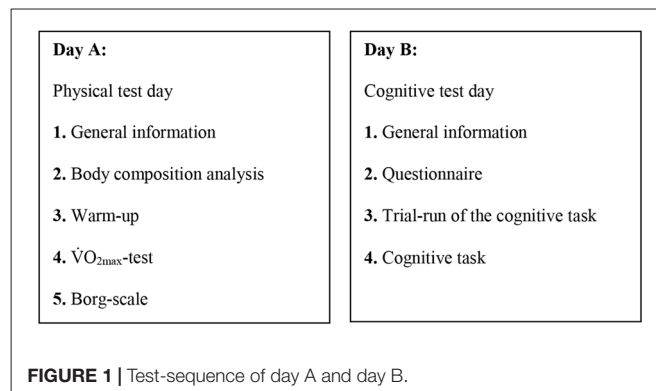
**Day A:**

Physical test day

**1.** General information

**2.** Body composition analysis

**3.** Warm-up

**4.** $\dot{V}O_{2max}$-test

**5.** Borg-scale

**Day B:**

Cognitive test day

**1.** General information

**2.** Questionnaire

**3.** Trial-run of the cognitive task

**4.** Cognitive task

**FIGURE 1 |** Test-sequence of day A and day B.